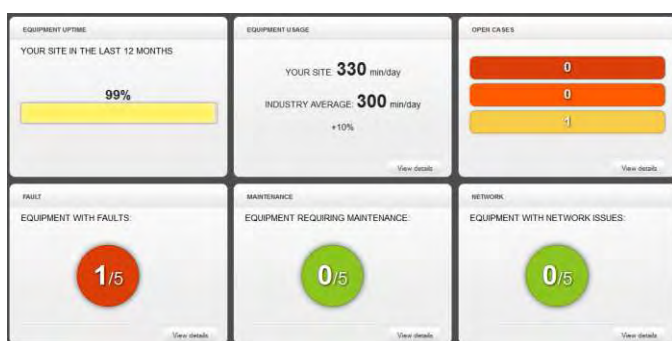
EQUIPMENT UPTIME

YOUR SITE IN THE LAST 12 MONTHS

99%

EQUIPMENT USAGE

YOUR SITE: 330 min/day

INDUSTRY AVERAGE: 300 min/day

+10%

View details

OPEN CASES

0

0

1

View details

FAULT

EQUIPMENT WITH FAULTS:

1/5

View details

MAINTENANCE

EQUIPMENT REQUIRING MAINTENANCE:

0/5

View details

NETWORK

EQUIPMENT WITH NETWORK ISSUES:

0/5

View details